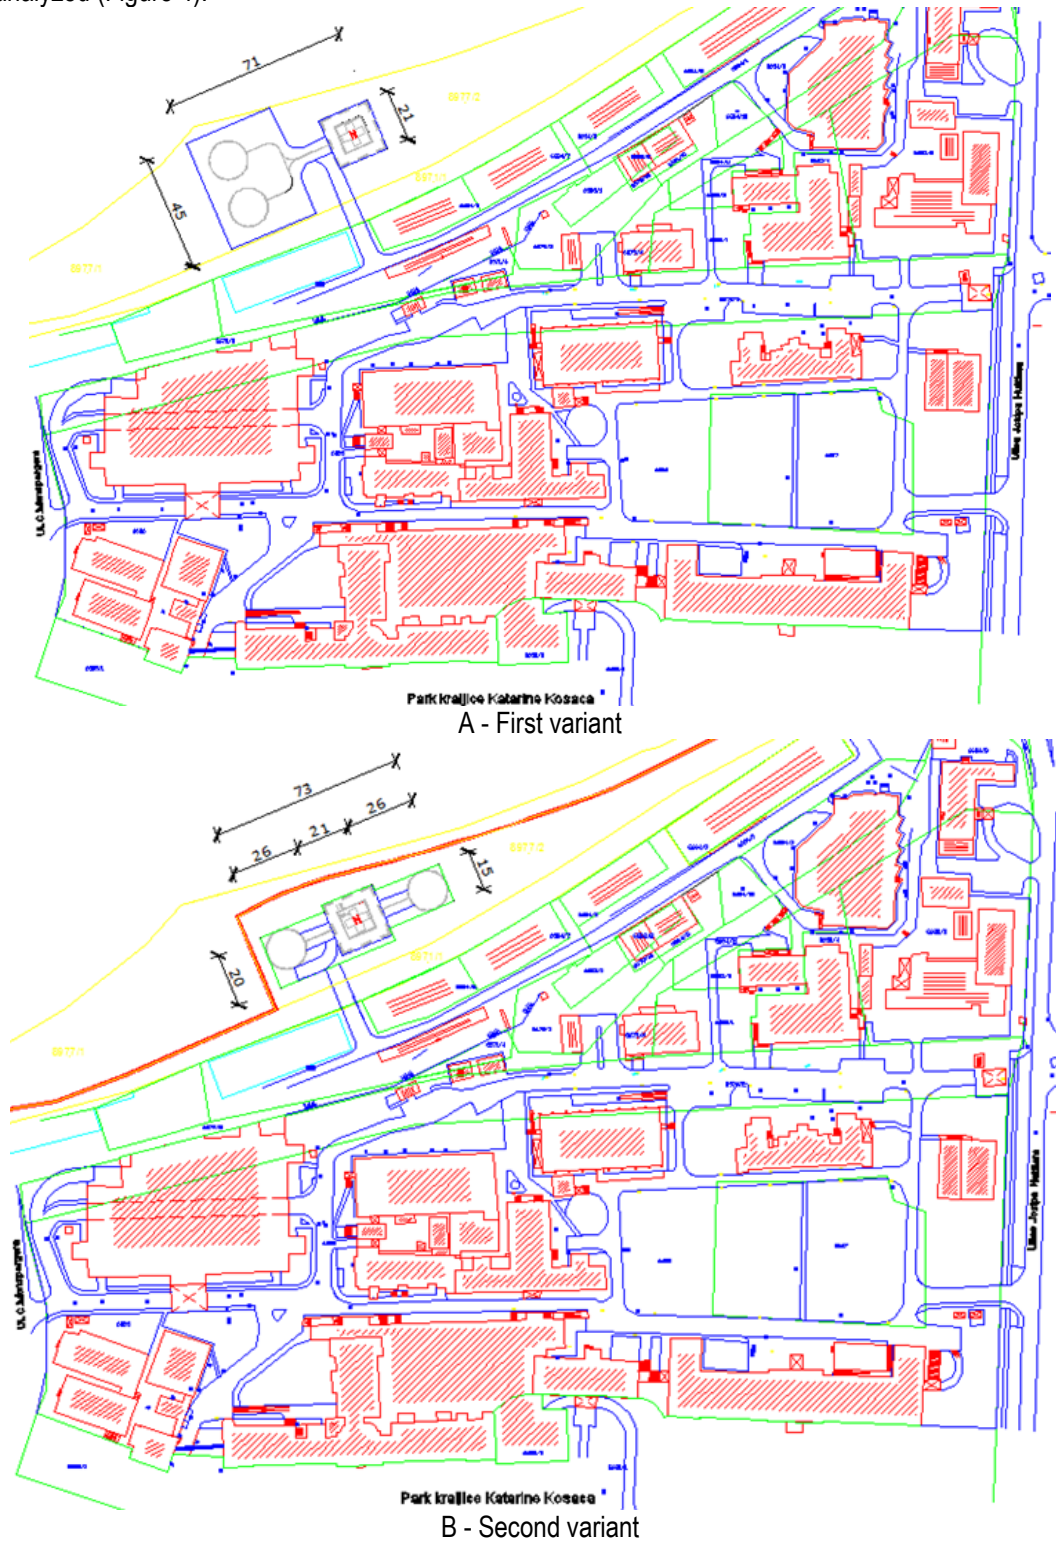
analyzed (Figure 4).

71
21
45
6877/2
6877/1
H
Ul. C.Mimnogajsora
Ulica Josipa Hutlera
Park kraljice Katarine Kosaca
A - First variant

73
26
21
26
15
20
6877/2
6877/1
H
Ul. C.Mimnogajsora
Ulica Josipa Hutlera
Park kraljice Katarine Kosaca
B - Second variant